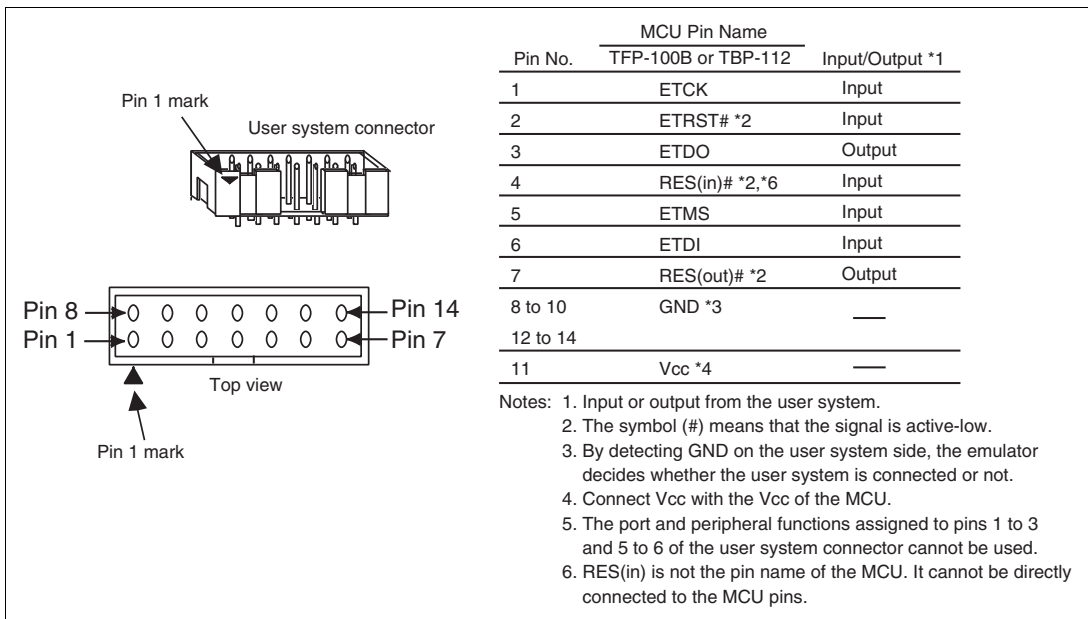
Pin 1 mark

User system connector

Pin 8
Pin 14
Pin 1
Pin 7

Top view

Pin 1 mark

| Pin No. | MCU Pin Name TFP-100B or TBP-112 | Input/Output *1 |
|---|---|---|
| 1 | ETCK | Input |
| 2 | ETRST# *2 | Input |
| 3 | ETDO | Output |
| 4 | RES(in)# *2,*6 | Input |
| 5 | ETMS | Input |
| 6 | ETDI | Input |
| 7 | RES(out)# *2 | Output |
| 8 to 10 12 to 14 | GND *3 | — |
| 11 | Vcc *4 | — |

Notes: 1. Input or output from the user system.
2. The symbol (#) means that the signal is active-low.
3. By detecting GND on the user system side, the emulator decides whether the user system is connected or not.
4. Connect Vcc with the Vcc of the MCU.
5. The port and peripheral functions assigned to pins 1 to 3 and 5 to 6 of the user system connector cannot be used.
6. RES(in) is not the pin name of the MCU. It cannot be directly connected to the MCU pins.